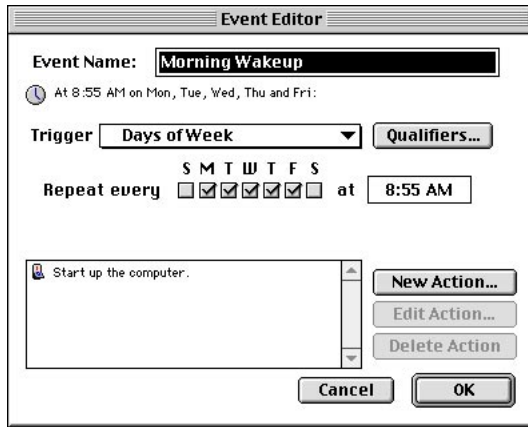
Event Editor

Event Name: Morning Wakeup

At 8:55 AM on Mon, Tue, Wed, Thu and Fri:

Trigger Days of Week Qualifiers...

S M T W T F S

Repeat every at 8:55 AM

Start up the computer.

New Action...

Edit Action...

Delete Action

Cancel OK